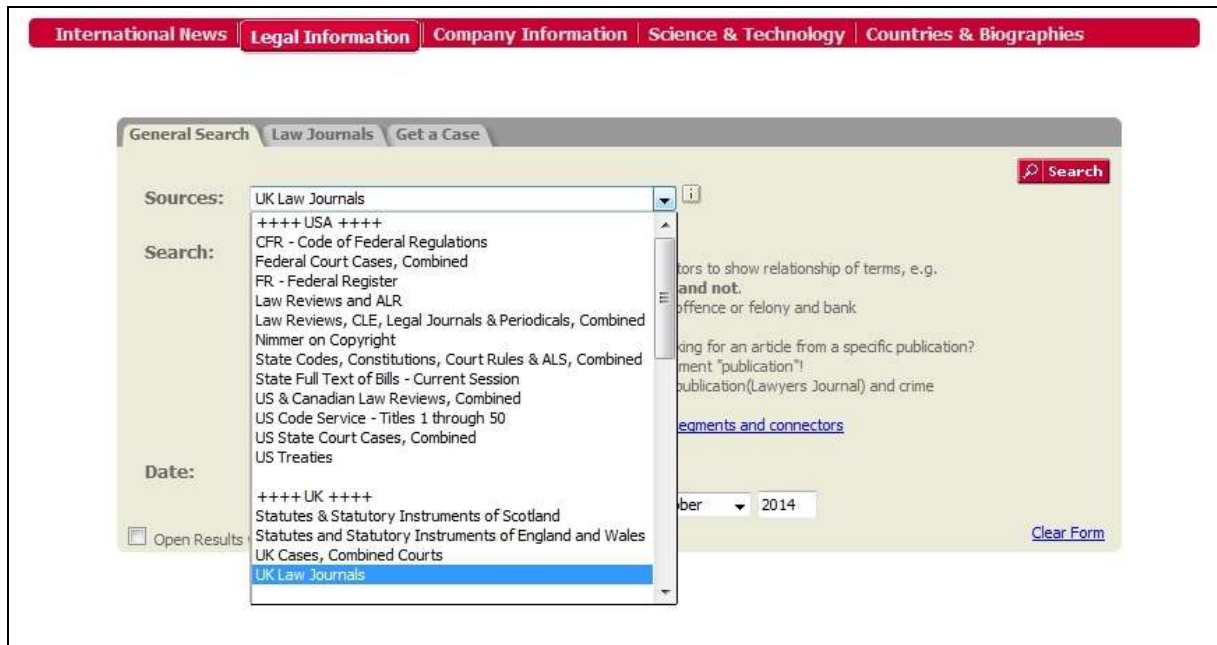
International News | Legal Information | Company Information | Science & Technology | Countries & Biographies

General Search | Law Journals | Get a Case

Search

Sources: UK Law Journals

++++ USA ++++
CFR - Code of Federal Regulations
Federal Court Cases, Combined
FR - Federal Register
Law Reviews and ALR
Law Reviews, CLE, Legal Journals & Periodicals, Combined
Nimmer on Copyright
State Codes, Constitutions, Court Rules & ALS, Combined
State Full Text of Bills - Current Session
US & Canadian Law Reviews, Combined
US Code Service - Titles 1 through 50
US State Court Cases, Combined
US Treaties

++++ UK ++++
Statutes & Statutory Instruments of Scotland
Statutes and Statutory Instruments of England and Wales
UK Cases, Combined Courts
UK Law Journals

Search:

tors to show relationship of terms, e.g.
and not.
offence or felony and bank

king for an article from a specific publication?
ment "publication"!
publication(Lawyers Journal) and crime

egments and connectors

Date:

ber 2014

Open Results

Clear Form